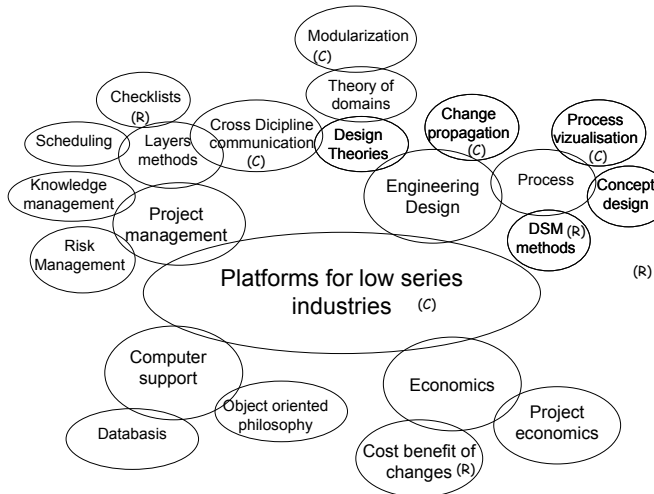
Modularization (C)

Theory of domains

Checklists (R)

Cross Dicipline communication (C)

Design Theories

Change propagation (C)

Process vizualisation (C)

Scheduling

Layers methods

Engineering Design

Process

Concept design

Knowledge management

Project management

DSM (R) methods

Risk Management

(R)

Platforms for low series industries (C)

Computer support

Economics

Object oriented philosophy

Project economics

Databasis

Cost benefit of changes (R)